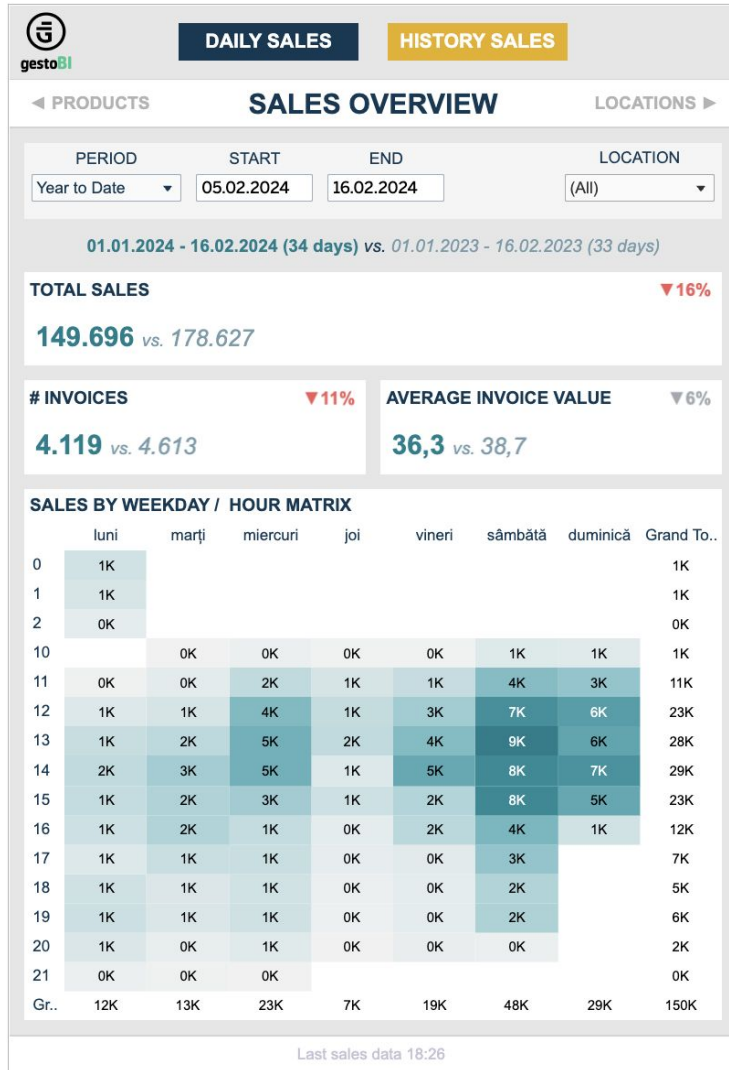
gestoBI

DAILY SALES

HISTORY SALES

◄ PRODUCTS

SALES OVERVIEW

LOCATIONS ►

PERIOD
Year to Date

START
05.02.2024

END
16.02.2024

LOCATION
(All)

01.01.2024 - 16.02.2024 (34 days) vs. 01.01.2023 - 16.02.2023 (33 days)

TOTAL SALES ▼16%

149.696 vs. 178.627

# INVOICES ▼11%

4.119 vs. 4.613

AVERAGE INVOICE VALUE ▼6%

36,3 vs. 38,7

SALES BY WEEKDAY / HOUR MATRIX

| | luni | marți | miercuri | joi | vineri | sâmbătă | duminică | Grand To.. |
|---|---|---|---|---|---|---|---|---|
| 0 | 1K | | | | | | | 1K |
| 1 | 1K | | | | | | | 1K |
| 2 | 0K | | | | | | | 0K |
| 10 | | 0K | 0K | 0K | 0K | 1K | 1K | 1K |
| 11 | 0K | 0K | 2K | 1K | 1K | 4K | 3K | 11K |
| 12 | 1K | 1K | 4K | 1K | 3K | 7K | 6K | 23K |
| 13 | 1K | 2K | 5K | 2K | 4K | 9K | 6K | 28K |
| 14 | 2K | 3K | 5K | 1K | 5K | 8K | 7K | 29K |
| 15 | 1K | 2K | 3K | 1K | 2K | 8K | 5K | 23K |
| 16 | 1K | 2K | 1K | 0K | 2K | 4K | 1K | 12K |
| 17 | 1K | 1K | 1K | 0K | 0K | 3K | | 7K |
| 18 | 1K | 1K | 1K | 0K | 0K | 2K | | 5K |
| 19 | 1K | 1K | 1K | 0K | 0K | 2K | | 6K |
| 20 | 1K | 0K | 1K | 0K | 0K | 0K | | 2K |
| 21 | 0K | 0K | 0K | | | | | 0K |
| Gr.. | 12K | 13K | 23K | 7K | 19K | 48K | 29K | 150K |

Last sales data 18:26